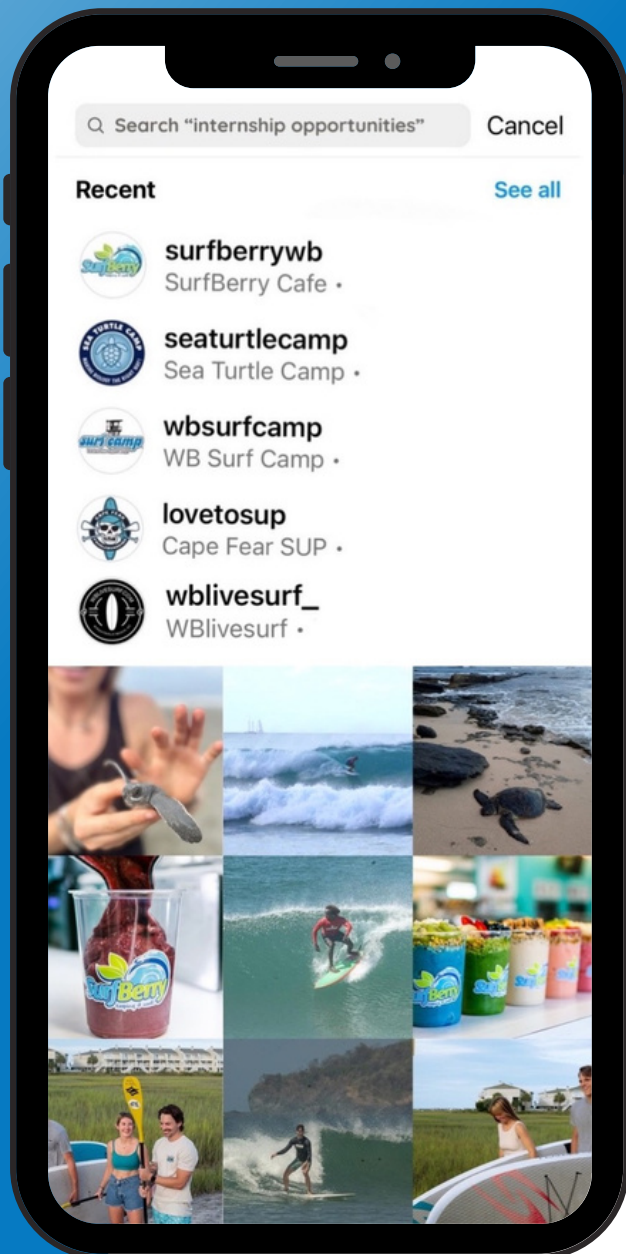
Search “internship opportunities” Cancel

Recent See all

surfberrywb
SurfBerry Cafe •

seaturtlecamp
Sea Turtle Camp •

wbsurfcamp
WB Surf Camp •

lovetosup
Cape Fear SUP •

wblivesurf_
WBlivesurf •

SurfBerry

SurfBerry